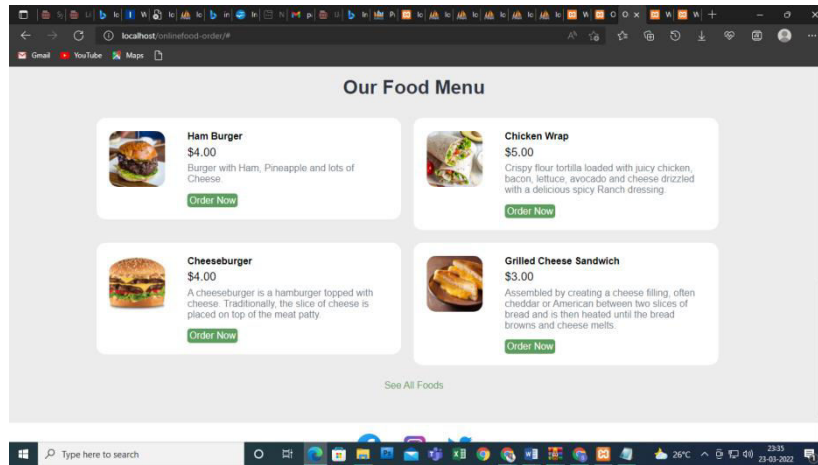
localhost/onlinefood-order/#

Gmail YouTube Maps

Our Food Menu

Ham Burger
$4.00
Burger with Ham, Pineapple and lots of Cheese.
Order Now

Chicken Wrap
$5.00
Crispy flour tortilla loaded with juicy chicken, bacon, lettuce, avocado and cheese drizzled with a delicious spicy Ranch dressing.
Order Now

Cheeseburger
$4.00
A cheeseburger is a hamburger topped with cheese. Traditionally, the slice of cheese is placed on top of the meat patty.
Order Now

Grilled Cheese Sandwich
$3.00
Assembled by creating a cheese filling, often cheddar or American between two slices of bread and is then heated until the bread browns and cheese melts.
Order Now

See All Foods

Type here to search
26°C
23:35
23-03-2022